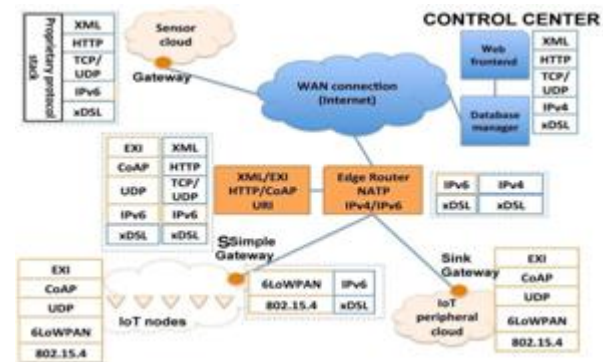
Proprietary protocol stack

| XML |
|---|
| HTTP |
| TCP/UDP |
| IPv6 |
| xDSL |

Sensor cloud

Gateway

CONTROL CENTER

Web frontend

Database manager

| XML |
|---|
| HTTP |
| TCP/UDP |
| IPv4 |
| xDSL |

WAN connection (Internet)

| EXI | XML |
|---|---|
| CoAP | HTTP |
| UDP | TCP/UDP |
| IPv6 | IPv6 |
| xDSL | xDSL |

XML/EXI HTTP/CoAP URI

Edge Router NATP IPv4/IPv6

| IPv6 | IPv4 |
|---|---|
| xDSL | xDSL |

SSimple Gateway

| EXI |
|---|
| CoAP |
| UDP |
| 6LoWPAN |
| 802.15.4 |

IoT nodes

| 6LoWPAN | IPv6 |
|---|---|
| 802.15.4 | xDSL |

Sink Gateway

IoT peripheral cloud

| EXI |
|---|
| CoAP |
| UDP |
| 6LoWPAN |
| 802.15.4 |